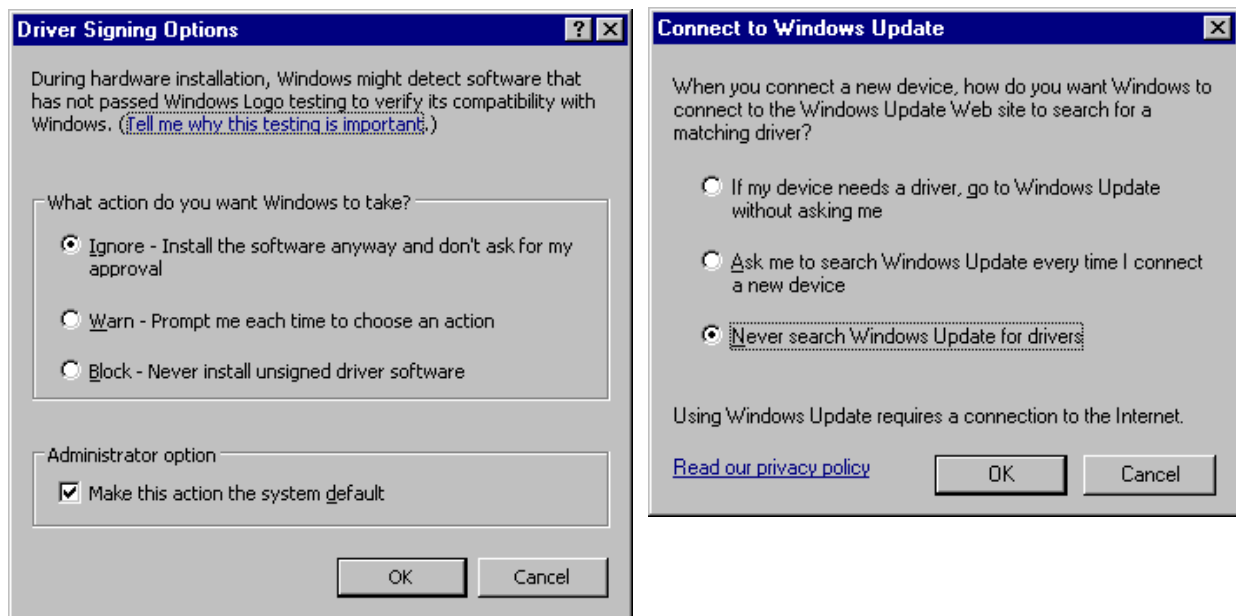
Driver Signing Options

?

During hardware installation, Windows might detect software that has not passed Windows Logo testing to verify its compatibility with Windows. (Tell me why this testing is important.)

What action do you want Windows to take?

Ignore - Install the software anyway and don't ask for my approval

Warn - Prompt me each time to choose an action

Block - Never install unsigned driver software

Administrator option

Make this action the system default

OK

Cancel

Connect to Windows Update

When you connect a new device, how do you want Windows to connect to the Windows Update Web site to search for a matching driver?

If my device needs a driver, go to Windows Update without asking me

Ask me to search Windows Update every time I connect a new device

Never search Windows Update for drivers

Using Windows Update requires a connection to the Internet.

Read our privacy policy

OK

Cancel